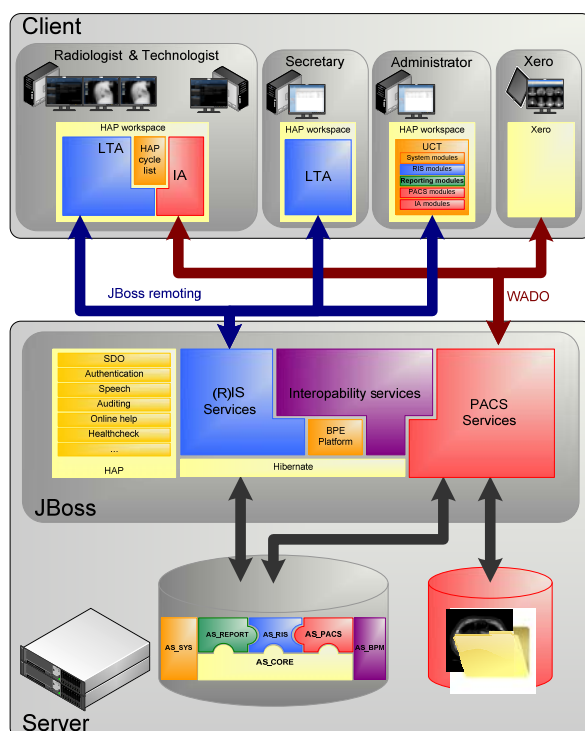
Client

Radiologist & Technologist

HAP workspace

LTA

HAP cycle list

IA

Secretary

HAP workspace

LTA

Administrator

HAP workspace

UCT

System modules

RIS modules

Reporting modules

PACS modules

IA modules

Xero

Xero

JBoss remoting

WADO

SDO

Authentication

Speech

Auditing

Online help

Healthcheck

...

HAP

(R)IS Services

Interopability services

BPE Platform

PACS Services

Hibernate

JBoss

AS_SYS

AS_REPORT

AS_RIS

AS_PACS

AS_BPM

AS_CORE

Server